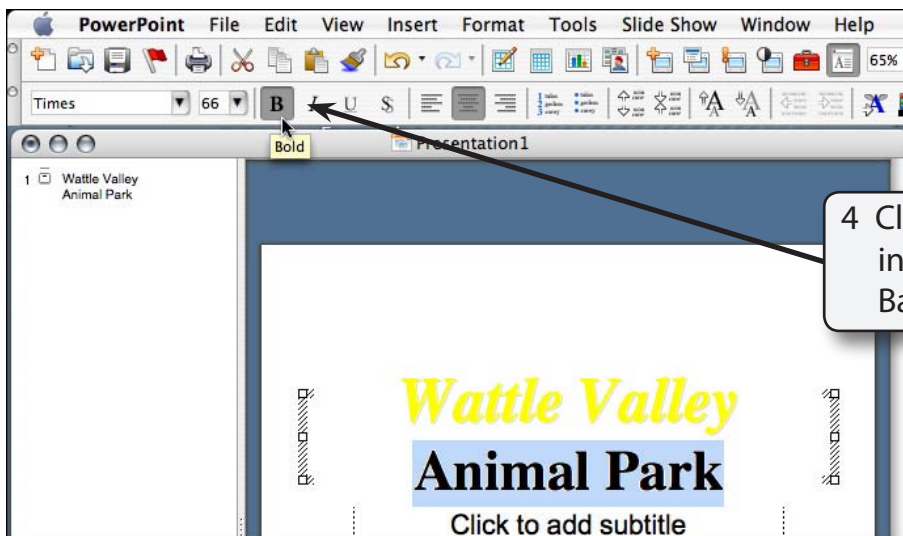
PowerPoint File Edit View Insert Format Tools Slide Show Window Help

65%

Times 66 B I U S

Bold

Presentation1

1 Wattle Valley Animal Park

4 Cl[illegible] in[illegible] Ba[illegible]

Wattle Valley

Animal Park

Click to add subtitle